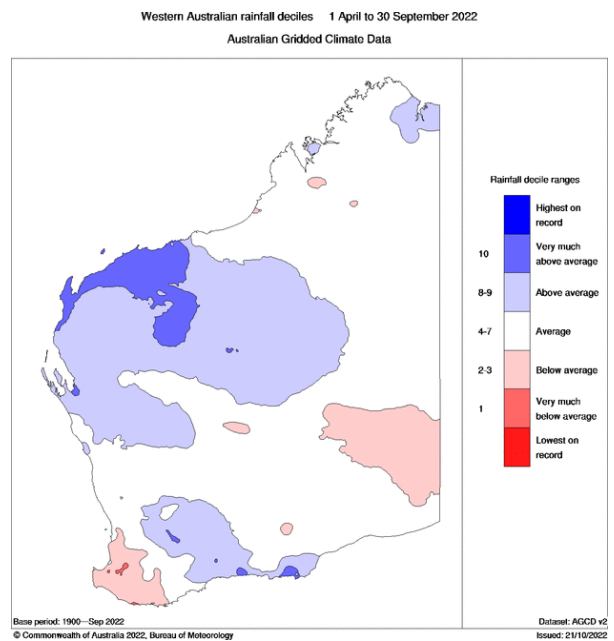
Western Australian rainfall deciles 1 April to 30 September 2022
Australian Gridded Climate Data

Rainfall decile ranges

Highest on record

10 Very much above average

8-9 Above average

4-7 Average

2-3 Below average

1 Very much below average

Lowest on record

Base period: 1900—Sep 2022
Dataset: AGCD v2
© Commonwealth of Australia 2022, Bureau of Meteorology
Issued: 21/10/2022